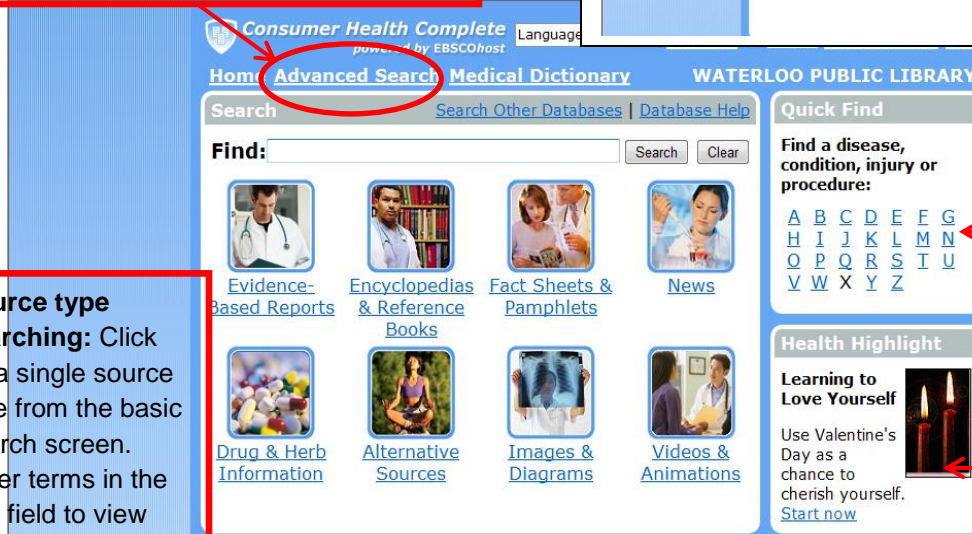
Consumer Health Complete
powered by EBSCOhost
Language

Home Advanced Search Medical Dictionary WATERLOO PUBLIC LIBRARY

Search
Search Other Databases | Database Help

Find: Search Clear

Evidence-Based Reports
Encyclopedias & Reference Books
Fact Sheets & Pamphlets
News

Drug & Herb Information
Alternative Sources
Images & Diagrams
Videos & Animations

Quick Find
Find a disease, condition, injury or procedure:

A B C D E F G
H I J K L M N
O P Q R S T U
V W X Y Z

Health Highlight
Learning to Love Yourself
Use Valentine's Day as a chance to cherish yourself.
Start now

urce type
rching: Click
a single source
e from the basic
rch screen.
er terms in the
field to view